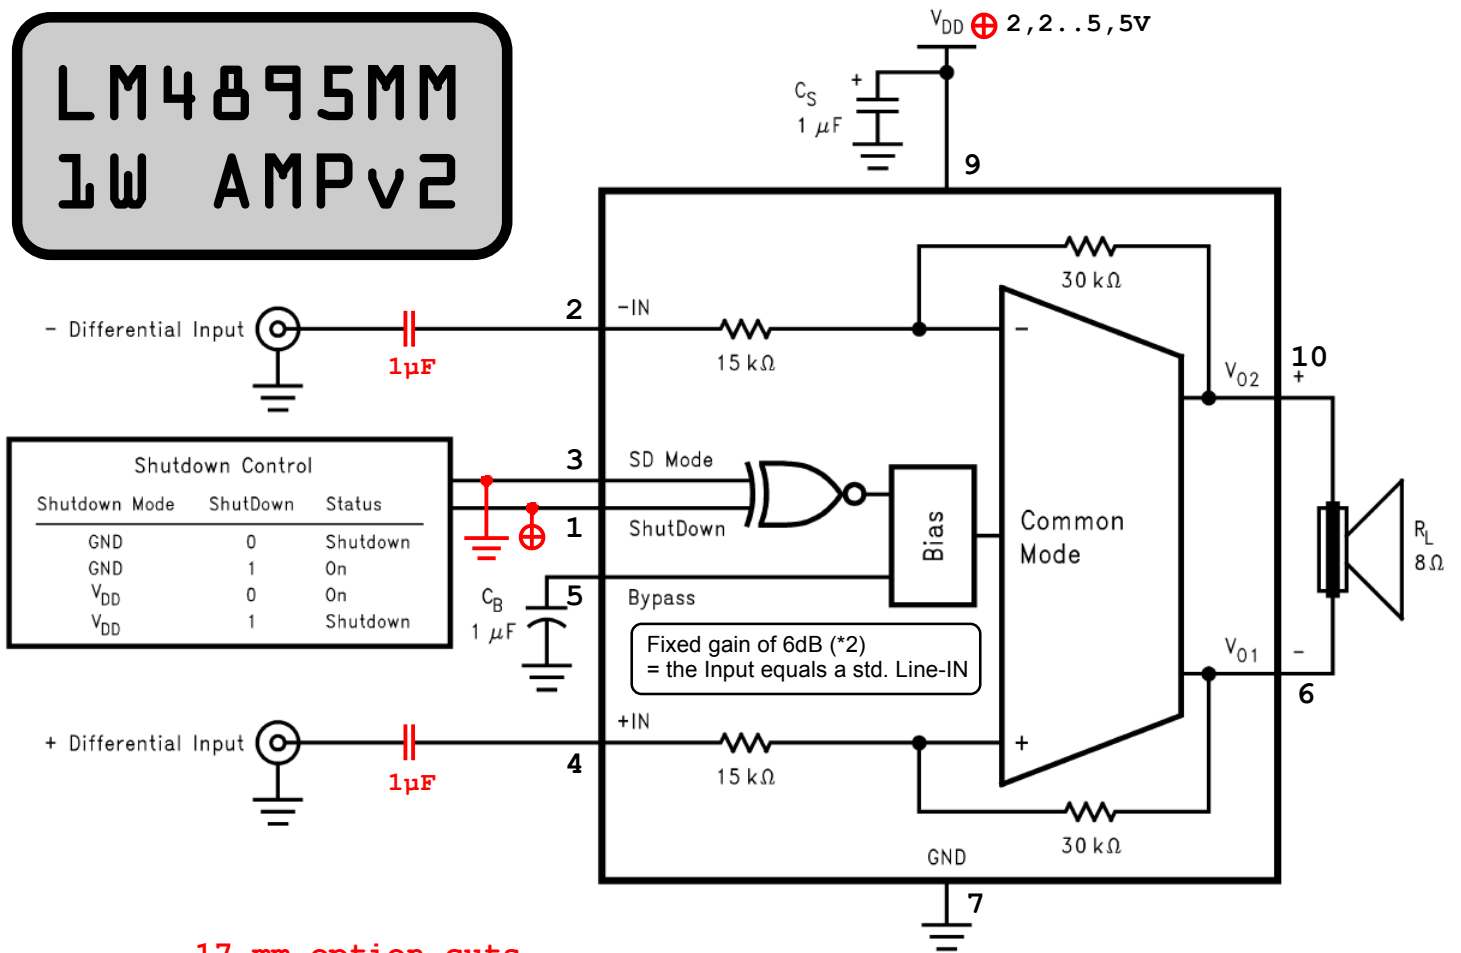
LM4895MM
1W AMPv2

$V_{DD}$ ⊕ 2,2..5,5V

$C_S$
1 $\mu$F
+

9

- Differential Input

1µF

2

-IN

15 kΩ

30 kΩ

−

$V_{O2}$

10
+

Shutdown Control

| Shutdown Mode | ShutDown | Status |
|---|---|---|
| GND | 0 | Shutdown |
| GND | 1 | On |
| $V_{DD}$ | 0 | On |
| $V_{DD}$ | 1 | Shutdown |

3

SD Mode

1

ShutDown

Bias

Common Mode

$R_L$
8 Ω

$C_B$
1 $\mu$F

5

Bypass

Fixed gain of 6dB (*2)
= the Input equals a std. Line-IN

$V_{O1}$

−

6

+ Differential Input

1µF

+IN

4

15 kΩ

+

30 kΩ

GND

7

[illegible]